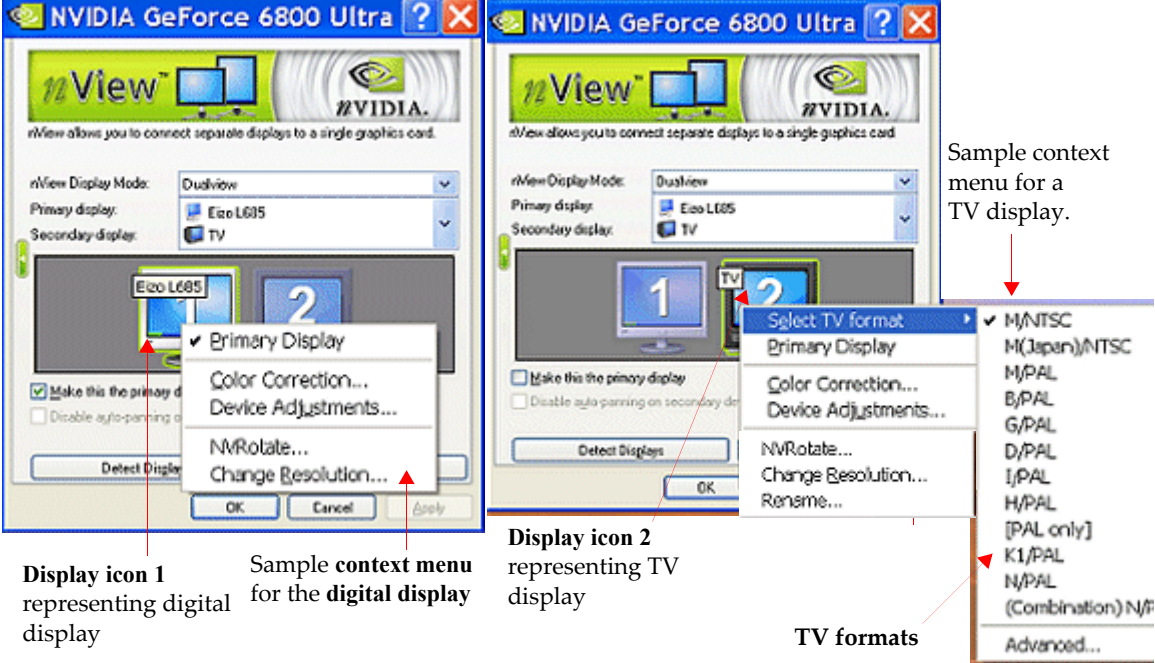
NVIDIA GeForce 6800 Ultra

nView™

nVIDIA.

nView allows you to connect separate displays to a single graphics card.

nView Display Mode: Dualview

Primary display: Eizo L685

Secondary display: TV

Eizo L685

2

✔ Primary Display

Color Correction...

Device Adjustments...

NVRotate...

Change Resolution...

Make this the primary d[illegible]

Disable auto-panning o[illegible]

Detect Displa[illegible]

OK

Cancel

Apply

Display icon 1 representing digital display

Sample context menu for the digital display

NVIDIA GeForce 6800 Ultra

nView™

nVIDIA.

nView allows you to connect separate displays to a single graphics card.

nView Display Mode: Dualview

Primary display: Eizo L685

Secondary display: TV

1

TV

2

Make this the primary display

Disable auto-panning on secondary d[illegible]

Detect Displays

OK

Select TV format

Primary Display

Color Correction...

Device Adjustments...

NVRotate...

Change Resolution...

Rename...

Display icon 2 representing TV display

Sample context menu for a TV display.

✔ M/NTSC

M(Japan)/NTSC

M/PAL

B/PAL

G/PAL

D/PAL

I/PAL

H/PAL

[PAL only]

K1/PAL

N/PAL

(Combination) N/P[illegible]

Advanced...

TV formats